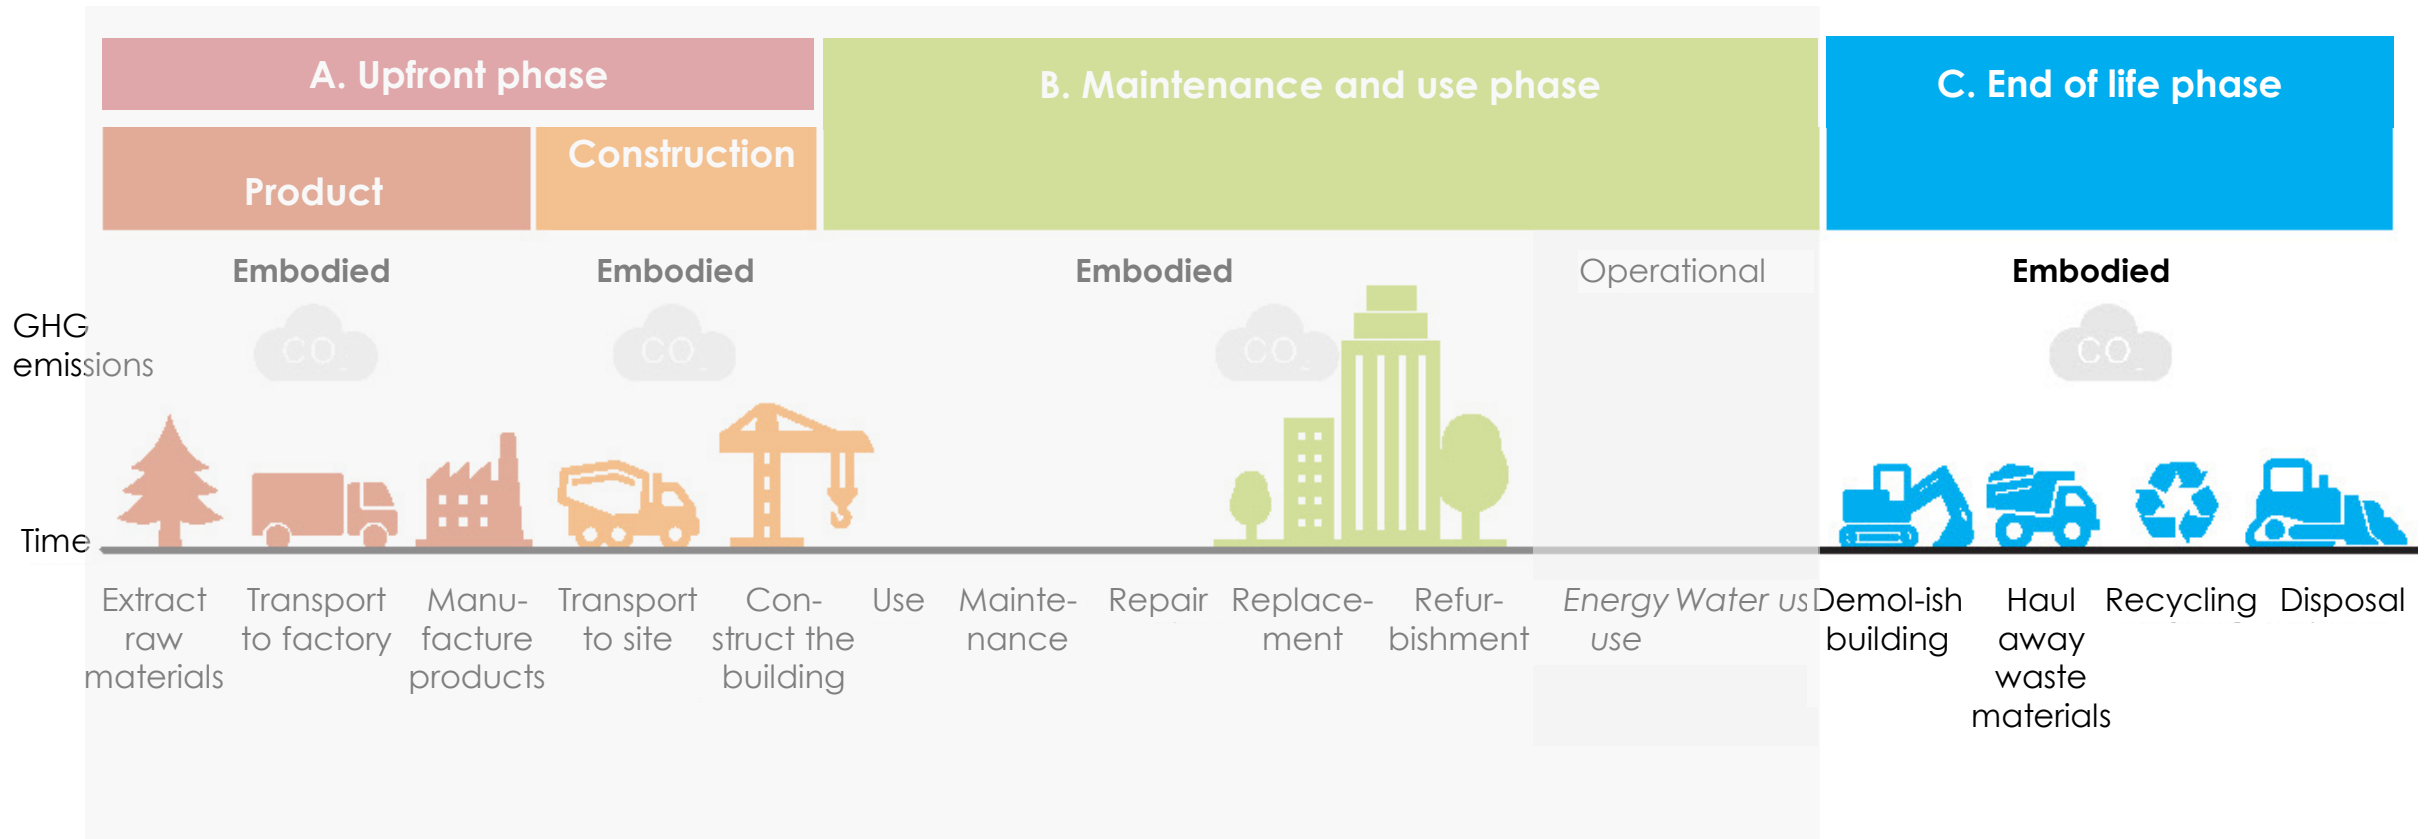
A. Upfront phase

Product

Construction

B. Maintenance and use phase

C. End of life phase

Embodied

Embodied

Embodied

Operational

Embodied

GHG emissions

$CO_2$

$CO_2$

$CO_2$

$CO_2$

Time

Extract raw materials

Transport to factory

Manufacture products

Transport to site

Construct the building

Use

Maintenance

Repair

Replacement

Refurbishment

Energy Water us use

Demol-ish building

Haul away waste materials

Recycling

Disposal